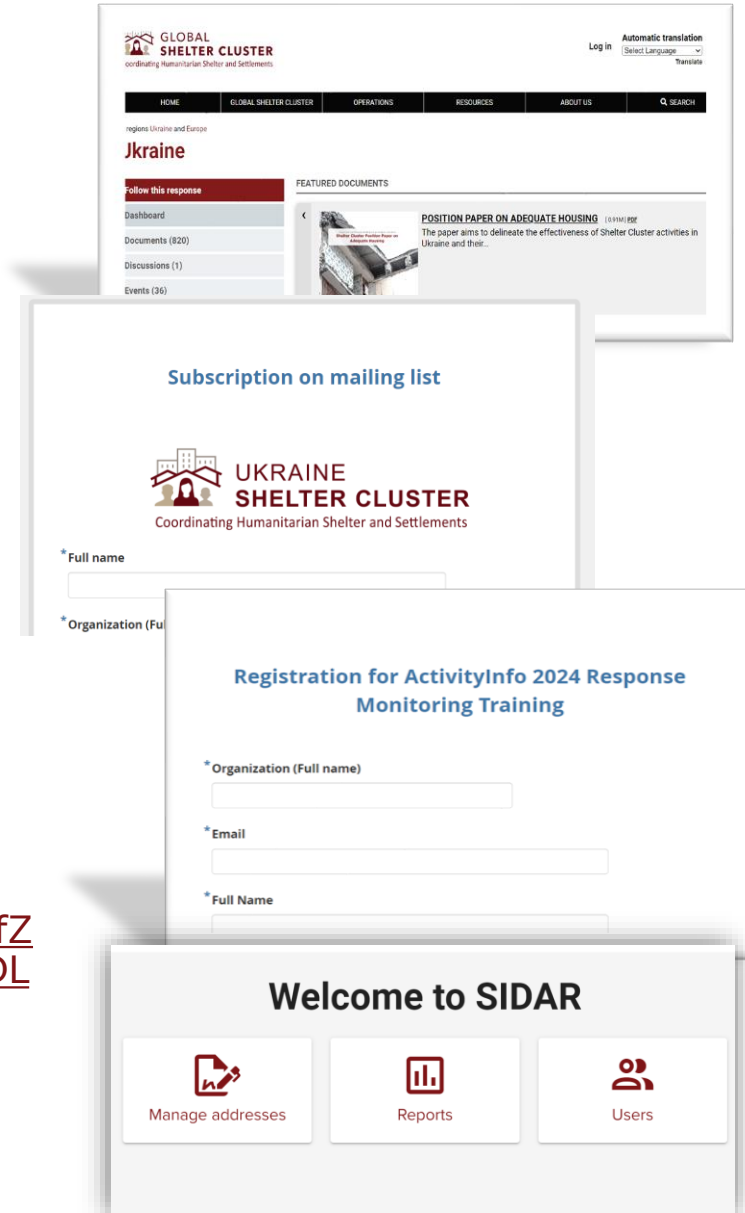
GLOBAL
SHELTER CLUSTER
oordinating Humanitarian Shelter and Settlements

Log in

Automatic translation
Select Language
Translate

HOME | GLOBAL SHELTER CLUSTER | OPERATIONS | RESOURCES | ABOUT US | SEARCH

regions Ukraine and Europe

Jkraine

Follow this response
Dashboard
Documents (820)
Discussions (1)
Events (36)

FEATURED DOCUMENTS

Shelter Cluster Position Paper on Adequate Housing

POSITION PAPER ON ADEQUATE HOUSING [0.91M] PDF
The paper aims to delineate the effectiveness of Shelter Cluster activities in Ukraine and their...

Subscription on mailing list

UKRAINE
SHELTER CLUSTER
Coordinating Humanitarian Shelter and Settlements

*Full name

*Organization (Ful

Registration for ActivityInfo 2024 Response Monitoring Training

*Organization (Full name)

*Email

*Full Name

fZ
DL

Welcome to SIDAR

Manage addresses

Reports

Users